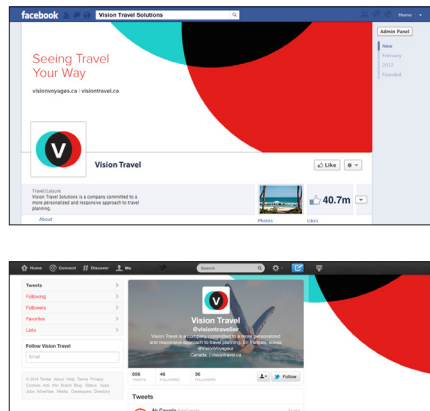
facebook

Vision Travel Solutions

Home

Admin Panel

Now

February

2012

Founded

Seeing Travel Your Way

visionvoyages.ca | visiontravel.ca

V

Vision Travel

Like

Travel/Leisure

Vision Travel Solutions is a company committed to a more personalized and responsive approach to travel planning.

40.7m

About

Photos

Likes

Home

Connect

Discover

Me

Search

Tweets

Following

Followers

Favorites

Lists

Follow Vision Travel

Email

© 2014 Twitter About Help Terms Privacy Cookies Ads info Brand Blog Status Apps Jobs Advertise Media Developers Directory

V

Vision Travel

@visiontravelinc

Vision Travel is a company committed to a more personalized and responsive approach to travel planning. En français, suivez @visionvoyageur

Canada · visiontravel.ca

608 TWEETS

46 FOLLOWING

36 FOLLOWERS

Follow

Tweets